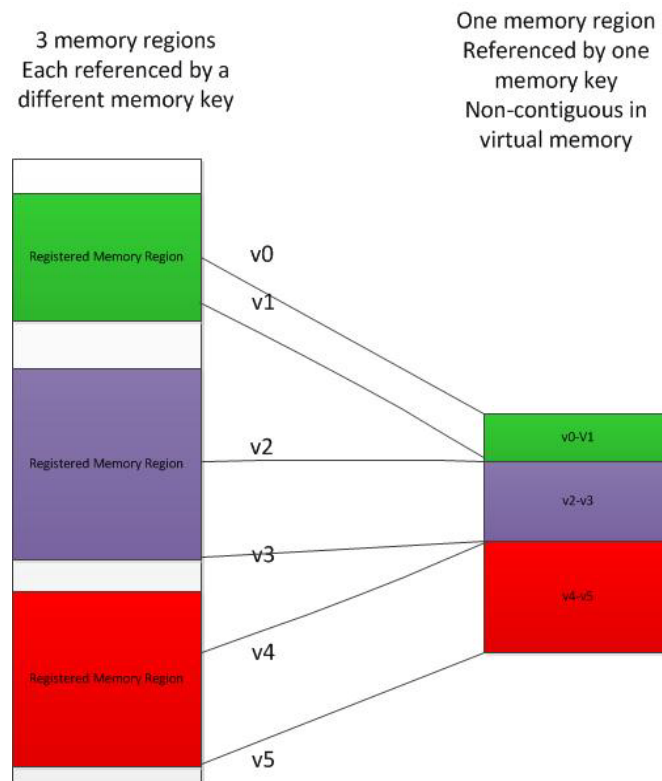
3 memory regions
Each referenced by a different memory key

One memory region
Referenced by one memory key
Non-contiguous in virtual memory

Registered Memory Region

v0

v1

Registered Memory Region

v2

v3

Registered Memory Region

v4

v5

v0-V1

v2-v3

v4-v5